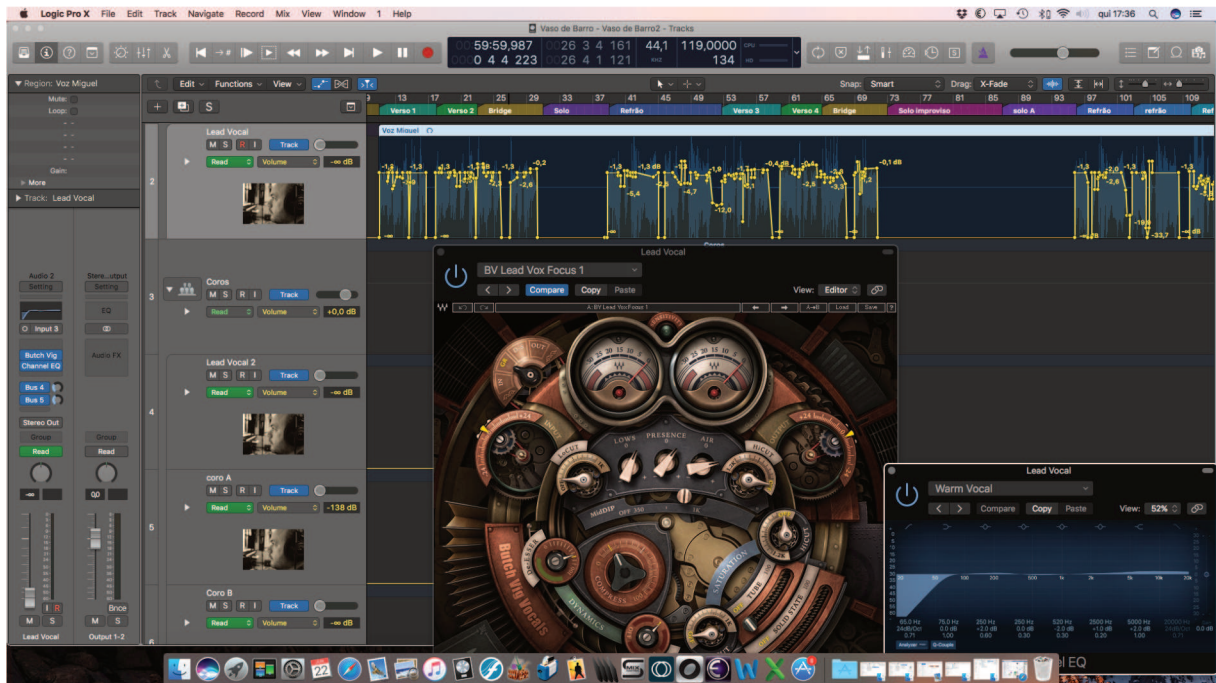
Logic Pro X File Edit Track Navigate Record Mix View Window 1 Help

qui 17:36

Vaso de Barro - Vaso de Barro2 - Tracks

59:59,987 0 4 4 223 26 3 4 161 26 4 1 121 44,1 119,0000 134

Region: Voz Miguel
Mute:
Loop:
Gain:
More
Track: Lead Vocal

Edit Functions View

Snap: Smart Drag: X-Fade

13 17 21 25 29 33 37 41 45 49 53 57 61 65 69 73 77 81 85 89 93 97 101 105 109

Verso 1 Verso 2 Bridge Solo Refrão Verso 3 Verso 4 Bridge Solo Improviso solo A Refrão refrão Ref

Voz Miguel

Lead Vocal
M S R I Track
Read Volume -∞ dB

-1,3 -1,3 -0,2 -2,6 -1,3 -1,3 dB -6,4 -4,7 -12,0 -0,4 dB -2,6 -3,3 -0,1 dB -19,0 -33,7 dB

Coros
M S R I Track
Read Volume +0,0 dB

Lead Vocal 2
M S R I Track
Read Volume -∞ dB

coro A
M S R I Track
Read Volume -138 dB

Coro B
M S R I Track
Read Volume -∞ dB

Audio 2 Stere...utput
Setting Setting
EQ
Input 3
Butch Vig Channel EQ
Audio FX
Bus 4
Bus 5
Stereo Out
Group Group
Read Read
M S M S
Bnce
Lead Vocal Output 1-2

Lead Vocal
BV Lead Vox Focus 1
Compare Copy Paste
View: Editor
A: BV Lead Vox Focus 1
A→B Load Save ?
OUT
LOWS PRESENCE AIR
LoCUT HiCUT
MidDIP OFF 350 2K
Butch Vig Vocals
COMPRESS
DYNAMICS
SATURATION
TUBE
SOLID STATE

Lead Vocal
Warm Vocal
Compare Copy Paste
View: 52%
100 300 1k 3k 10k 20k
65.0 Hz 75.0 Hz 200 Hz 250 Hz 520 Hz 2500 Hz 5000 Hz
0.0 dB +2.0 dB 0.0 dB -2.0 dB +1.0 dB +2.0 dB
0.71 1.00 0.60 0.30 0.30 0.30 0.30
Analyzer Q-Couple
el EQ